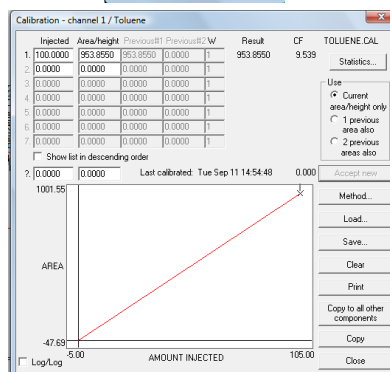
Calibration - channel 1 / Toluene

| | Injected | Area/height | Previous#1 | Previous#2 | W |
|---|---|---|---|---|---|
| 1. | 100.0000 | 953.8550 | 953.8550 | 0.0000 | 1 |
| 2. | 0.0000 | 0.0000 | 0.0000 | 0.0000 | 1 |
| 3. | 0.0000 | 0.0000 | 0.0000 | 0.0000 | 1 |
| 4. | 0.0000 | 0.0000 | 0.0000 | 0.0000 | 1 |
| 5. | 0.0000 | 0.0000 | 0.0000 | 0.0000 | 1 |
| 6. | 0.0000 | 0.0000 | 0.0000 | 0.0000 | 1 |
| 7. | 0.0000 | 0.0000 | 0.0000 | 0.0000 | 1 |

Result 953.8550
CF 9.539
TOLUENE.CAL

Statistics...

Use
Current area/height only
1 previous area also
2 previous areas also

Show list in descending order

?. 0.0000 0.0000 Last calibrated: Tue Sep 11 14:54:48 Accept new

1001.55
AREA
-47.69
-5.00 AMOUNT INJECTED 105.00

Log/Log

Method...
Load...
Save...
Clear
Print
Copy to all other components
Copy
Close